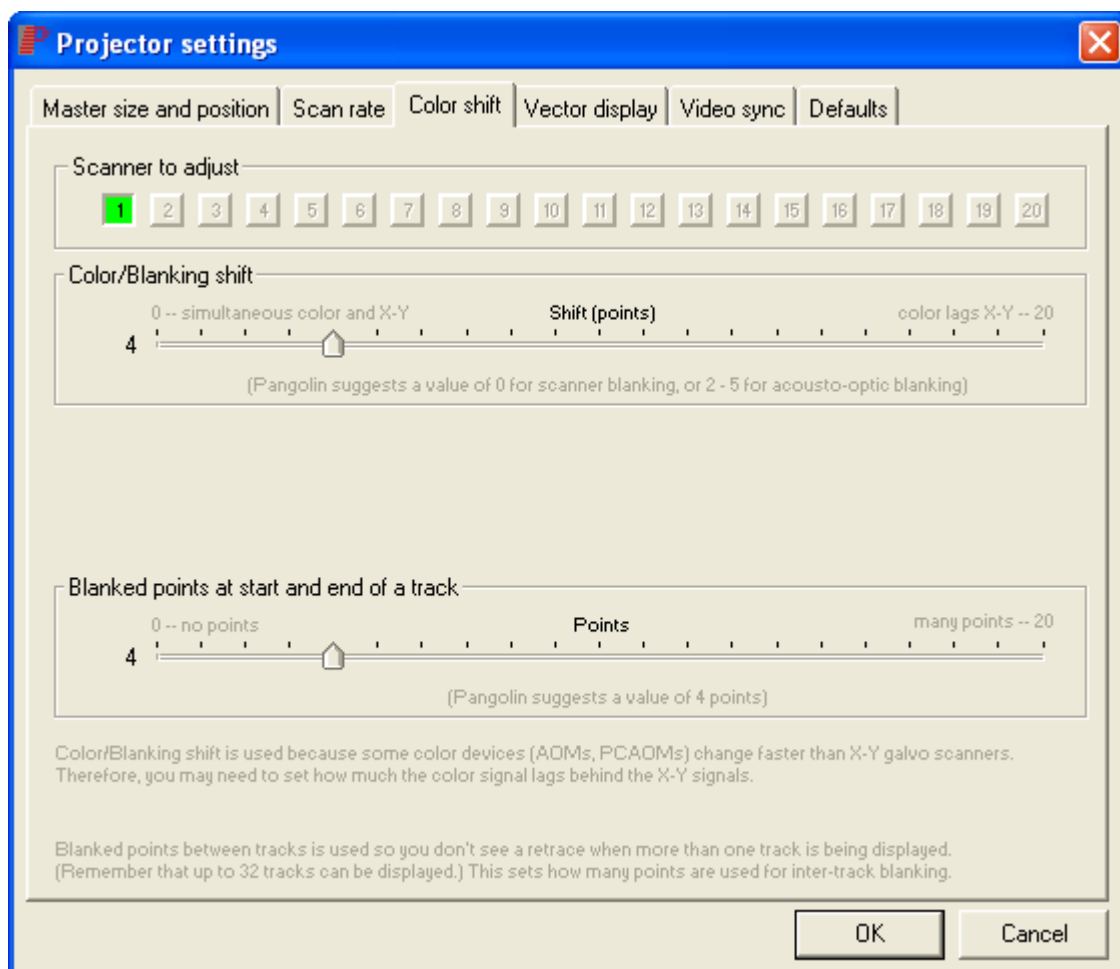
Projector settings

Master size and position | Scan rate | Color shift | Vector display | Video sync | Defaults

Scanner to adjust

1 2 3 4 5 6 7 8 9 10 11 12 13 14 15 16 17 18 19 20

Color/Blanking shift

0 -- simultaneous color and X-Y

Shift (points)

color lags X-Y -- 20

4

(Pangolin suggests a value of 0 for scanner blanking, or 2 - 5 for acousto-optic blanking)

Blanked points at start and end of a track

0 -- no points

Points

many points -- 20

4

(Pangolin suggests a value of 4 points)

Color/Blanking shift is used because some color devices (AOMs, PCAOMs) change faster than X-Y galvo scanners. Therefore, you may need to set how much the color signal lags behind the X-Y signals.

Blanked points between tracks is used so you don't see a retrace when more than one track is being displayed. (Remember that up to 32 tracks can be displayed.) This sets how many points are used for inter-track blanking.

OK

Cancel